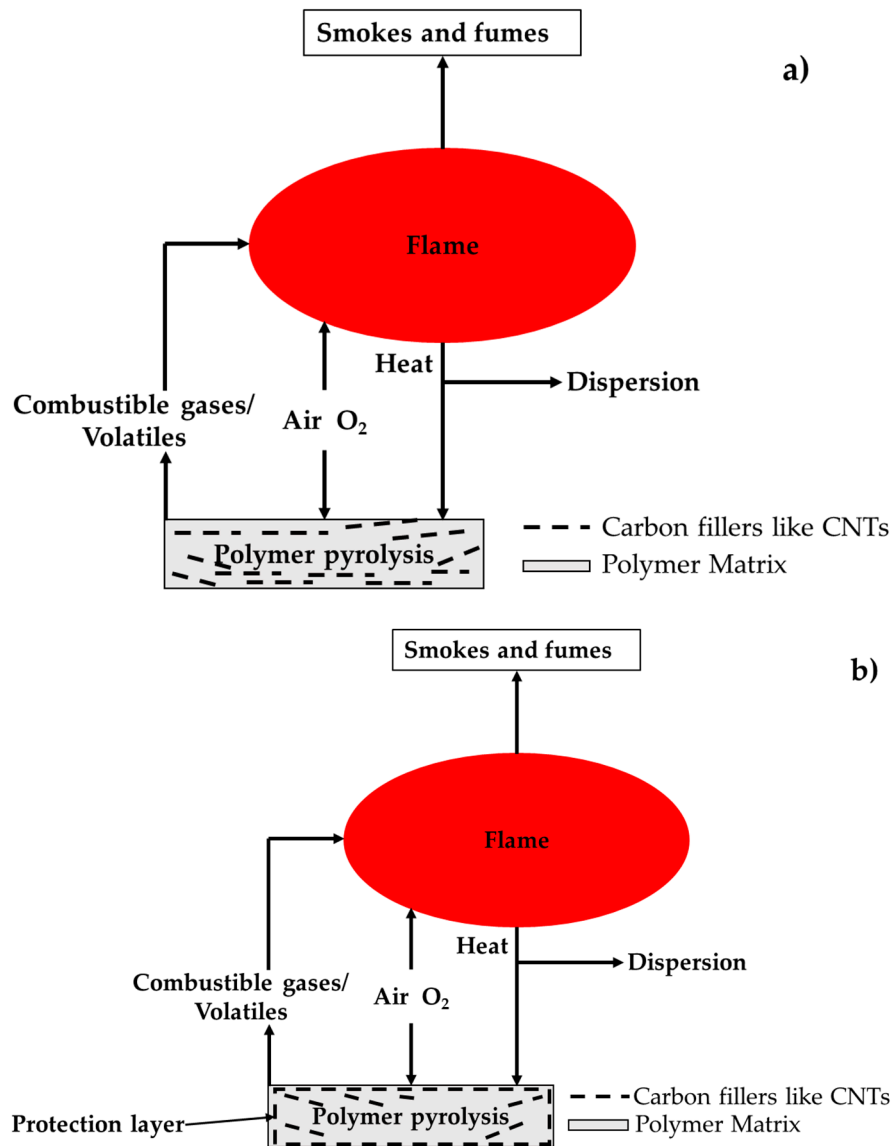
Smokes and fumes

a)

Flame

Heat

Dispersion

Combustible gases/ Volatiles

Air $O_2$

Polymer pyrolysis

Carbon fillers like CNTs

Polymer Matrix

Smokes and fumes

b)

Flame

Heat

Dispersion

Combustible gases/ Volatiles

Air $O_2$

Protection layer

Polymer pyrolysis

Carbon fillers like CNTs

Polymer Matrix